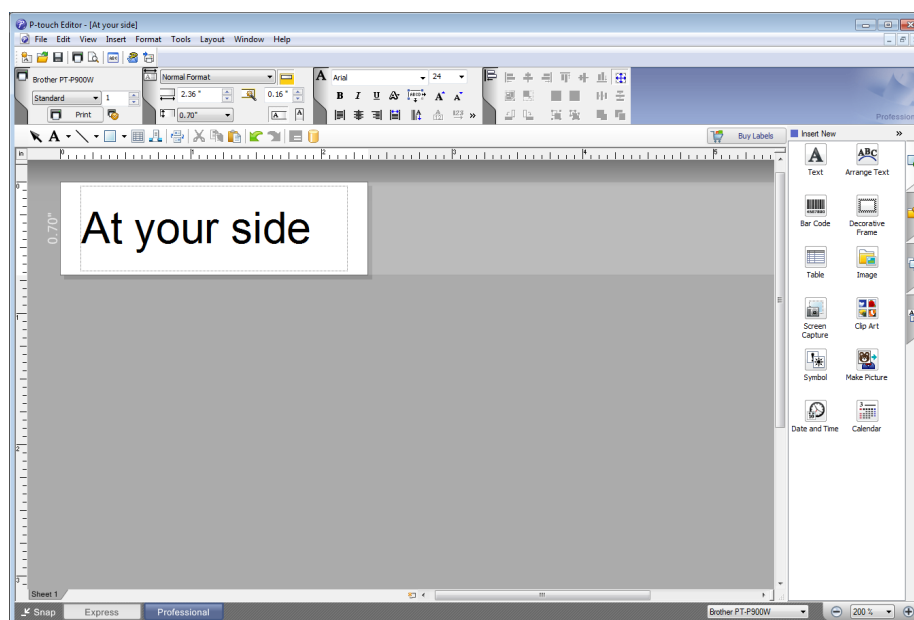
P-touch Editor - [At your side]

File Edit View Insert Format Tools Layout Window Help

Brother PT-P900W
Standard
1
Print
Normal Format
2.36 "
0.16 "
0.70"
Arial
24
B I U
Professi

Buy Labels
Insert New

in

0.70"

At your side

Text
Arrange Text
Bar Code
Decorative Frame
Table
Image
Screen Capture
Clip Art
Symbol
Make Picture
Date and Time
Calendar

Sheet 1

Snap
Express
Professional
Brother PT-P900W
200 %